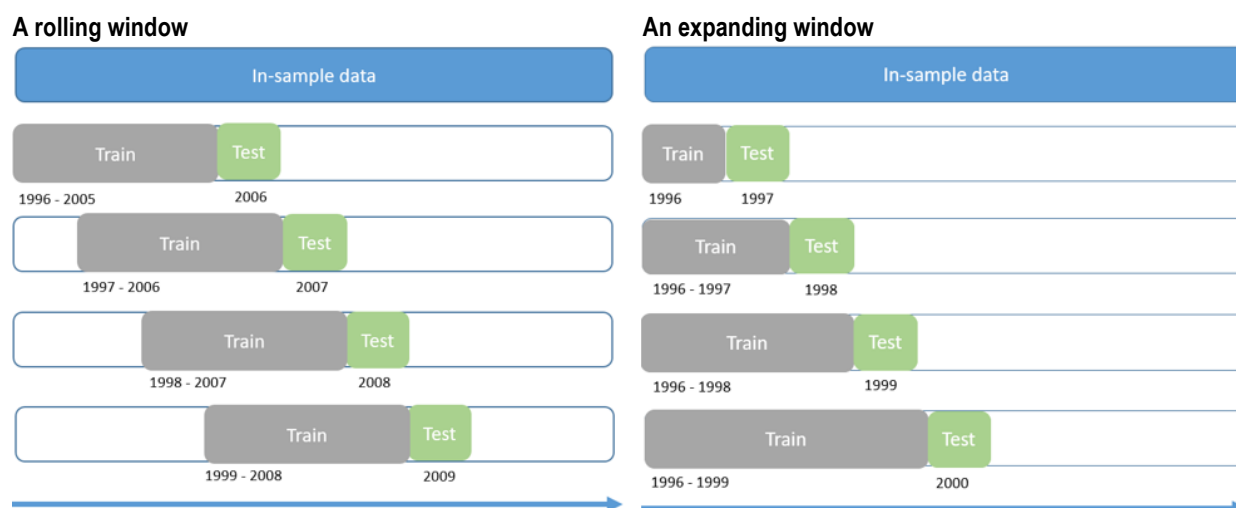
A rolling window

In-sample data

Train
Test
1996 - 2005
2006

Train
Test
1997 - 2006
2007

Train
Test
1998 - 2007
2008

Train
Test
1999 - 2008
2009

An expanding window

In-sample data

Train
Test
1996
1997

Train
Test
1996 - 1997
1998

Train
Test
1996 - 1998
1999

Train
Test
1996 - 1999
2000